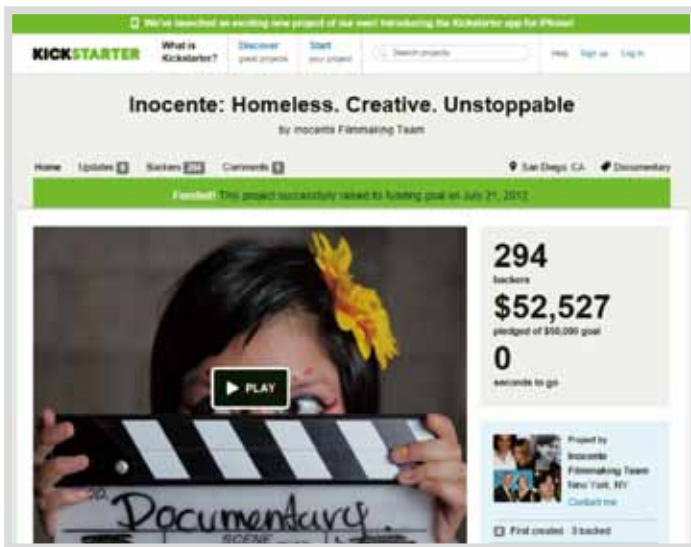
We've launched an exciting new project of our own! Introducing the Kickstarter app for iPhone!

KICKSTARTER What is Kickstarter? Discover great projects Start your project Search projects Help Sign up Log in

Inocente: Homeless. Creative. Unstoppable

by Inocente Filmmaking Team

Home Updates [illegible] Backers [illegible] Comments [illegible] San Diego, CA Documentary

Funded! This project successfully raised its funding goal on July 21, 2012.

PLAY

Documentary

SCENE

294
backers

$52,527
pledged of $50,000 goal

0
seconds to go

Project by
Inocente Filmmaking Team
New York, NY
Contact me

First created 3 backed